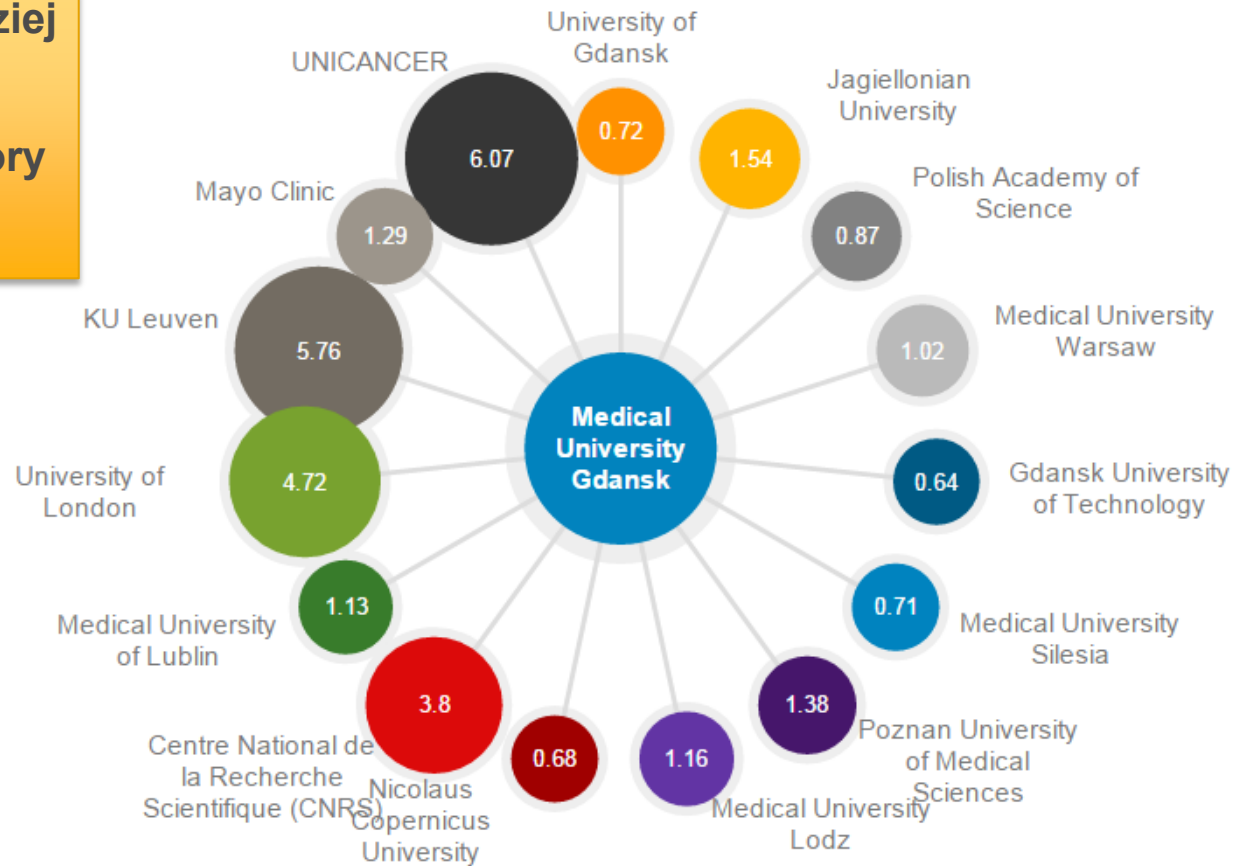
ziej

ory

University of Gdansk
0.72

UNICANCER
6.07

Jagiellonian University
1.54

Polish Academy of Science
0.87

Mayo Clinic
1.29

Medical University Warsaw
1.02

KU Leuven
5.76

Medical University Gdansk

Gdansk University of Technology
0.64

University of London
4.72

Medical University of Lublin
1.13

Medical University Silesia
0.71

1.38
Poznan University of Medical Sciences

Centre National de la Recherche Scientifique (CNRS)
3.8

Nicolaus Copernicus University
0.68

1.16
Medical University Lodz